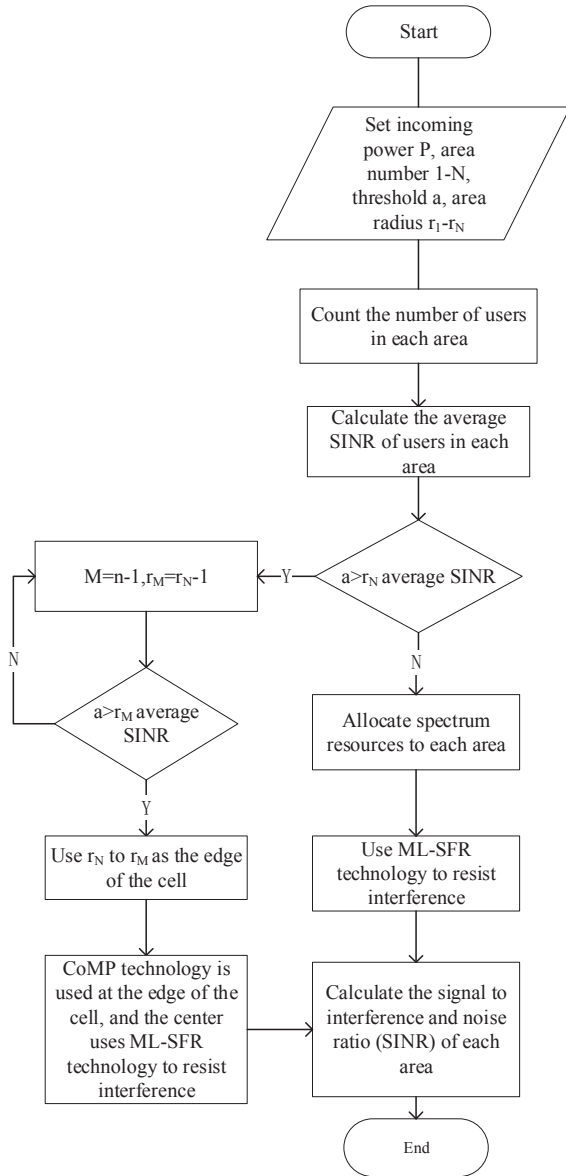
Start

Set incoming power P, area number 1-N, threshold a, area radius $r_1$-$r_N$

Count the number of users in each area

Calculate the average SINR of users in each area

a>$r_N$ average SINR

Y

M=n-1,$r_M$=$r_N$-1

N

a>$r_M$ average SINR

N

Y

Use $r_N$ to $r_M$ as the edge of the cell

CoMP technology is used at the edge of the cell, and the center uses ML-SFR technology to resist interference

Allocate spectrum resources to each area

Use ML-SFR technology to resist interference

Calculate the signal to interference and noise ratio (SINR) of each area

End